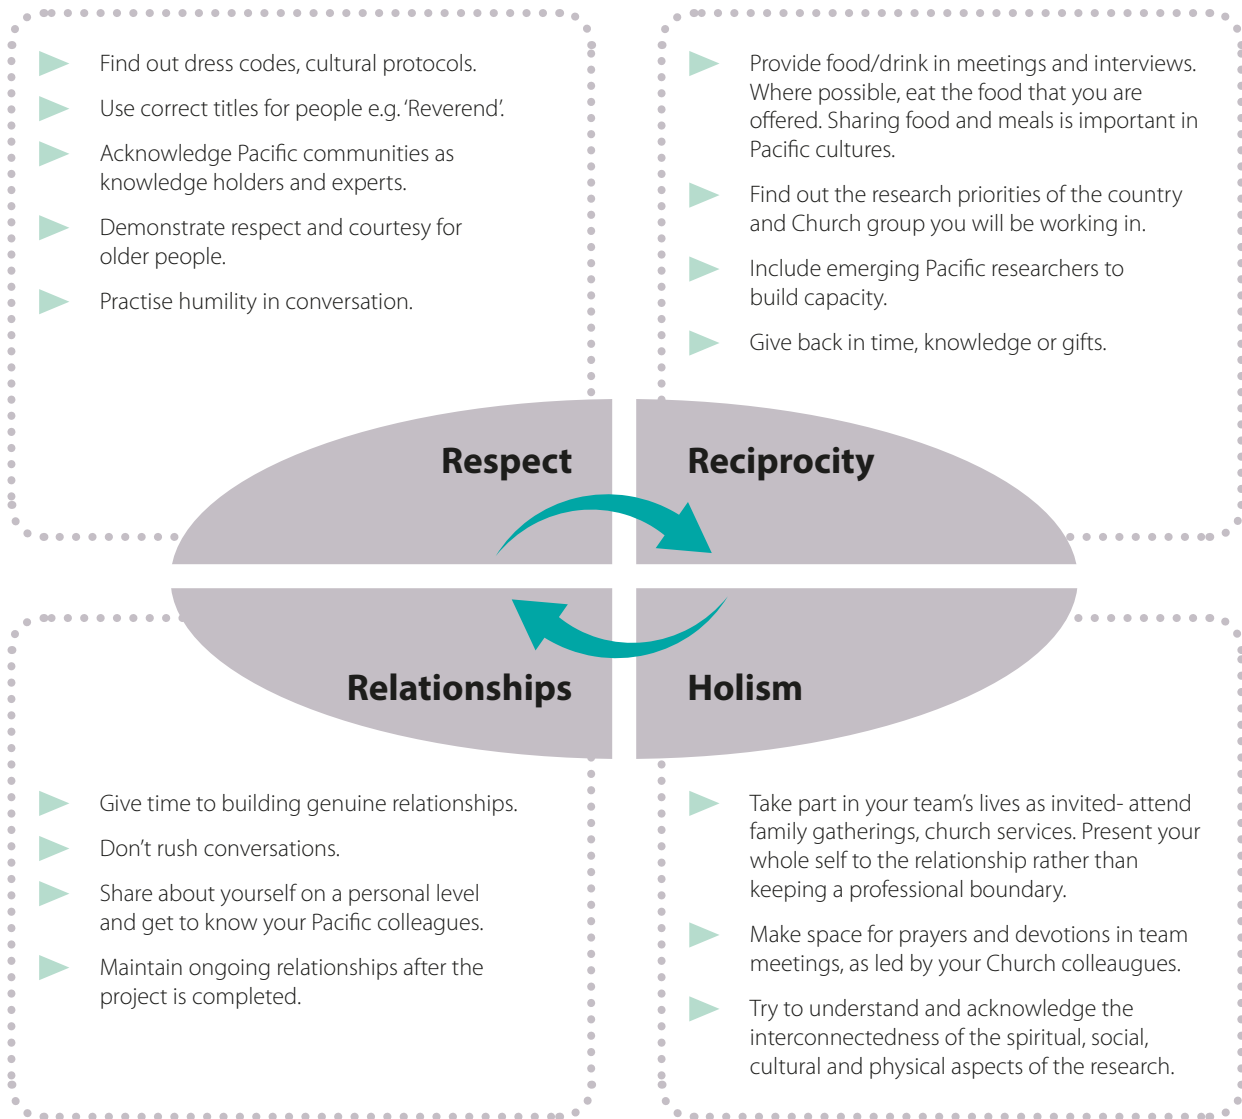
Find out dress codes, cultural protocols.

Use correct titles for people e.g. 'Reverend'.

Acknowledge Pacific communities as knowledge holders and experts.

Demonstrate respect and courtesy for older people.

Practise humility in conversation.

Provide food/drink in meetings and interviews. Where possible, eat the food that you are offered. Sharing food and meals is important in Pacific cultures.

Find out the research priorities of the country and Church group you will be working in.

Include emerging Pacific researchers to build capacity.

Give back in time, knowledge or gifts.

Respect

Reciprocity

Relationships

Holism

Give time to building genuine relationships.

Don't rush conversations.

Share about yourself on a personal level and get to know your Pacific colleagues.

Maintain ongoing relationships after the project is completed.

Take part in your team's lives as invited- attend family gatherings, church services. Present your whole self to the relationship rather than keeping a professional boundary.

Make space for prayers and devotions in team meetings, as led by your Church colleaugues.

Try to understand and acknowledge the interconnectedness of the spiritual, social, cultural and physical aspects of the research.